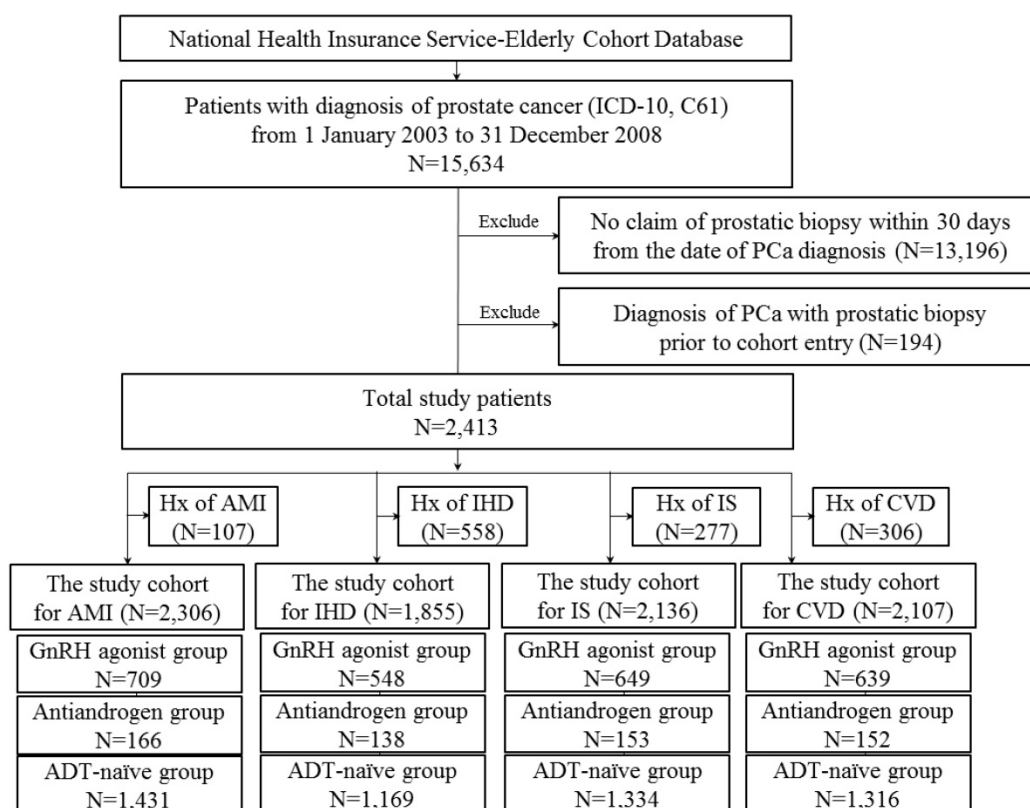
National Health Insurance Service-Elderly Cohort Database

Patients with diagnosis of prostate cancer (ICD-10, C61) from 1 January 2003 to 31 December 2008 N=15,634

Exclude

No claim of prostatic biopsy within 30 days from the date of PCa diagnosis (N=13,196)

Exclude

Diagnosis of PCa with prostatic biopsy prior to cohort entry (N=194)

Total study patients N=2,413

Hx of AMI (N=107)

Hx of IHD (N=558)

Hx of IS (N=277)

Hx of CVD (N=306)

The study cohort for AMI (N=2,306)

GnRH agonist group N=709

Antiandrogen group N=166

ADT-naïve group N=1,431

The study cohort for IHD (N=1,855)

GnRH agonist group N=548

Antiandrogen group N=138

ADT-naïve group N=1,169

The study cohort for IS (N=2,136)

GnRH agonist group N=649

Antiandrogen group N=153

ADT-naïve group N=1,334

The study cohort for CVD (N=2,107)

GnRH agonist group N=639

Antiandrogen group N=152

ADT-naïve group N=1,316